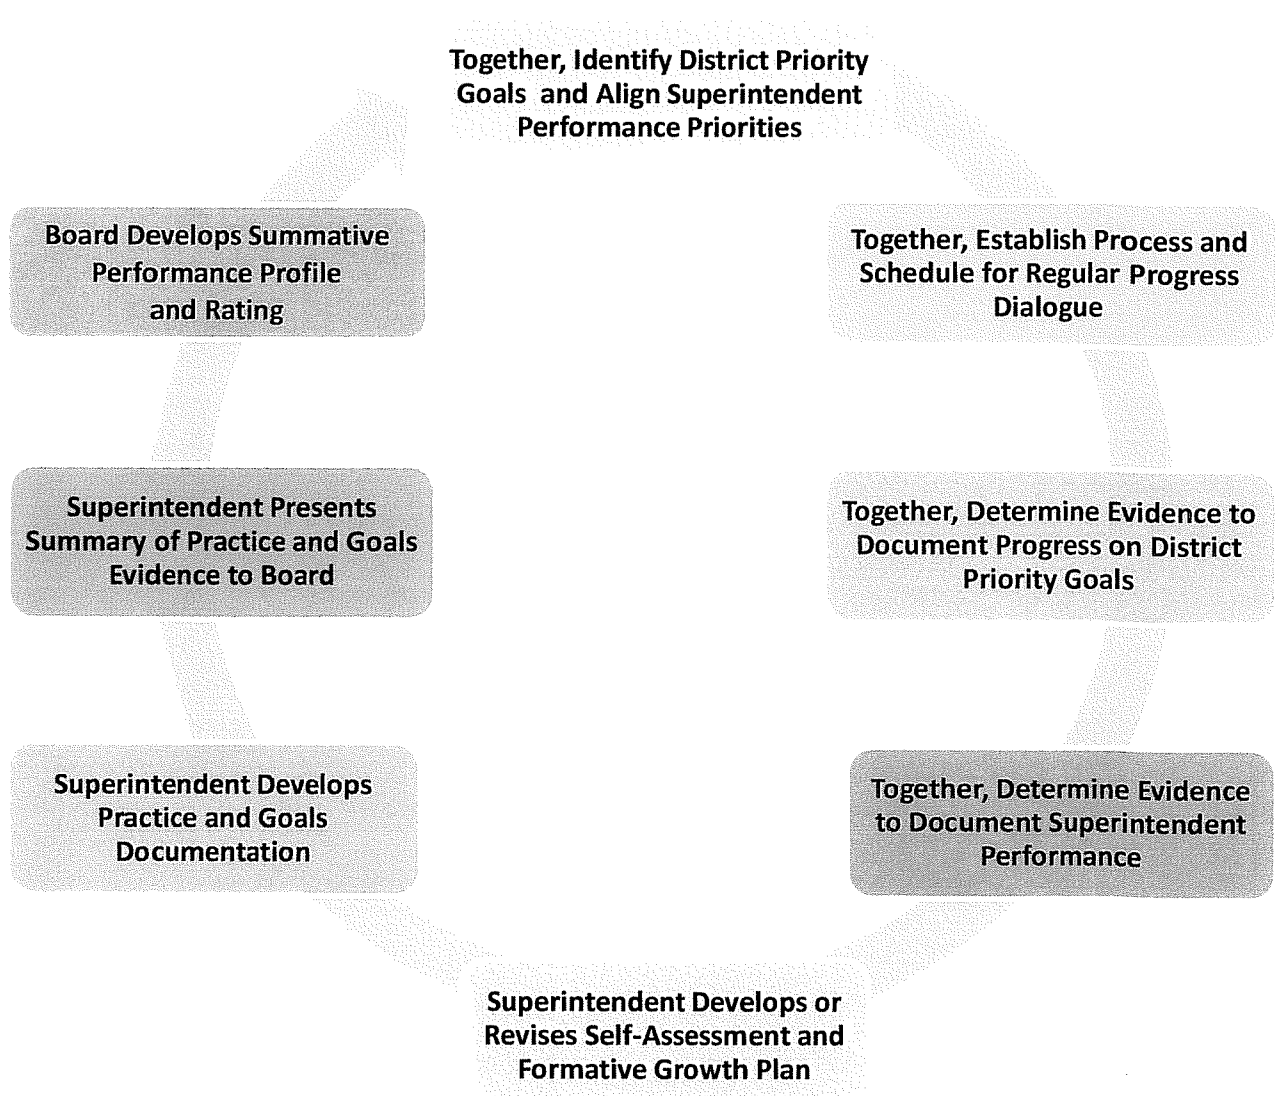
Together, Identify District Priority Goals and Align Superintendent Performance Priorities

Together, Establish Process and Schedule for Regular Progress Dialogue

Together, Determine Evidence to Document Progress on District Priority Goals

Together, Determine Evidence to Document Superintendent Performance

Superintendent Develops or Revises Self-Assessment and Formative Growth Plan

Superintendent Develops Practice and Goals Documentation

Superintendent Presents Summary of Practice and Goals Evidence to Board

Board Develops Summative Performance Profile and Rating